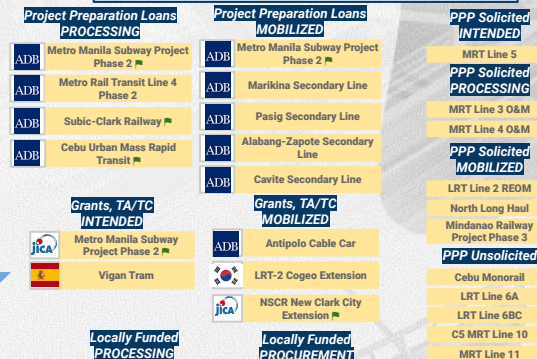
Project Preparation Loans PROCESSING

ADB Metro Manila Subway Project Phase 2

ADB Metro Rail Transit Line 4 Phase 2

ADB Subic-Clark Railway

ADB Cebu Urban Mass Rapid Transit

Project Preparation Loans MOBILIZED

ADB Metro Manila Subway Project Phase 2

ADB Marikina Secondary Line

ADB Pasig Secondary Line

ADB Alabang-Zapote Secondary Line

ADB Cavite Secondary Line

PPP Solicited INTENDED

MRT Line 5

PPP Solicited PROCESSING

MRT Line 3 O&M

MRT Line 4 O&M

PPP Solicited MOBILIZED

LRT Line 2 REOM

North Long Haul

Mindanao Railway Project Phase 3

PPP Unsolicited

Cebu Monorail

LRT Line 6A

LRT Line 6BC

C5 MRT Line 10

MRT Line 11

Grants, TA/TC INTENDED

JICA Metro Manila Subway Project Phase 2

Vigan Tram

Grants, TA/TC MOBILIZED

ADB Antipolo Cable Car

LRT-2 Cogeo Extension

JICA NSCR New Clark City Extension

Locally Funded PROCESSING

Locally Funded PROCUREMENT